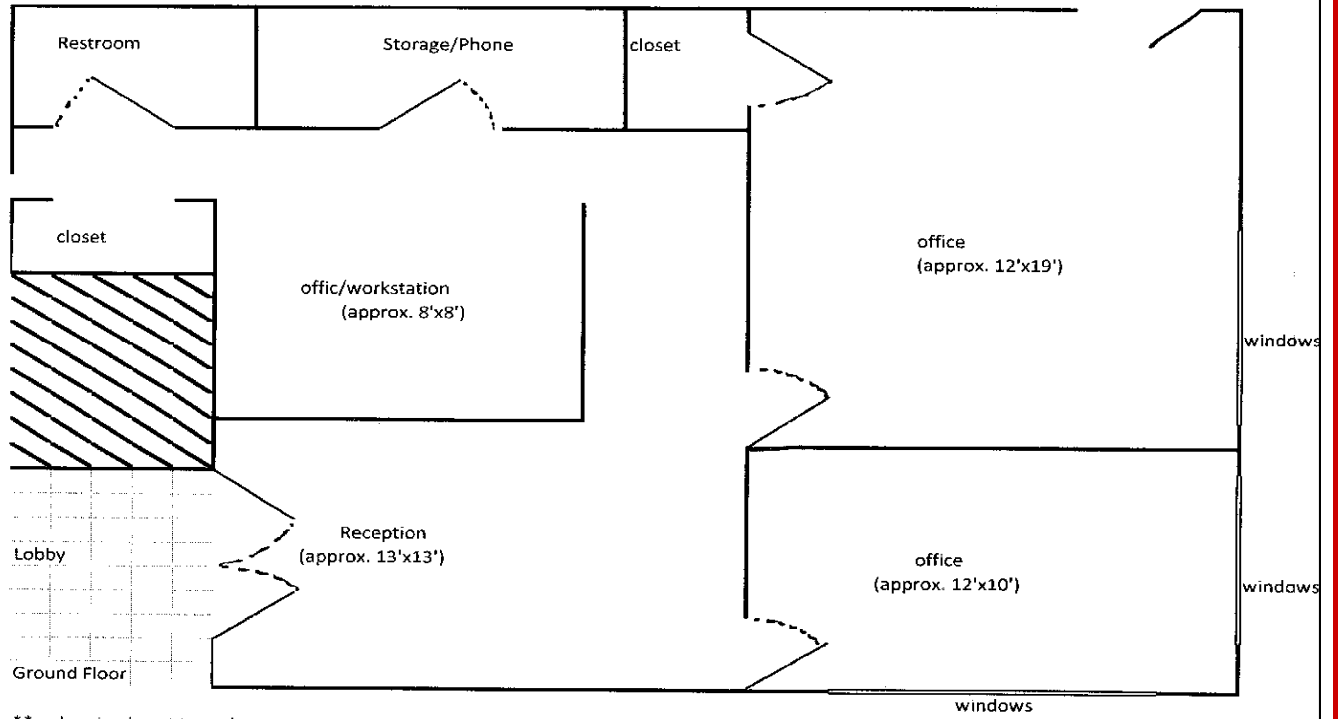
Restroom

Storage/Phone

closet

closet

offic/workstation (approx. 8'x8')

office (approx. 12'x19')

windows

Lobby

Reception (approx. 13'x13')

office (approx. 12'x10')

windows

Ground Floor

windows

** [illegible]